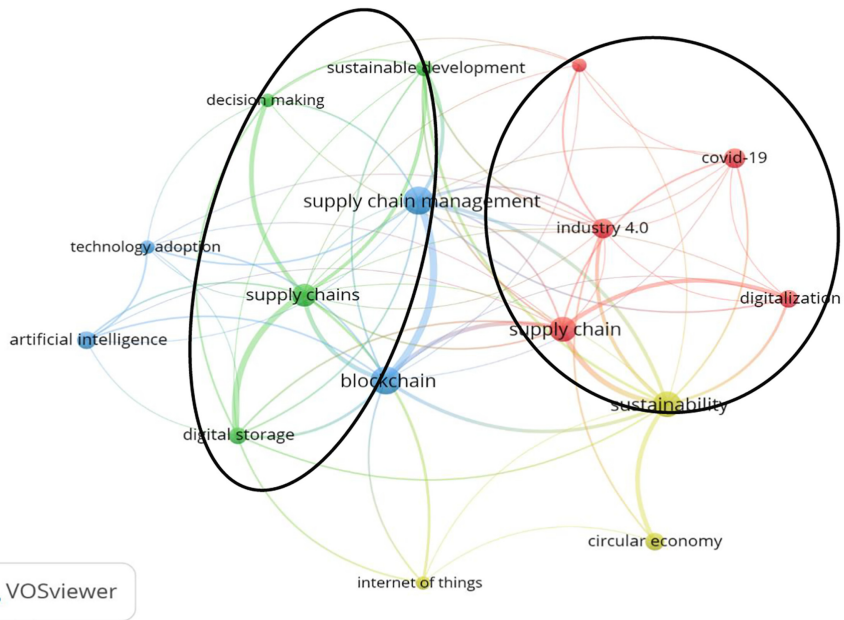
sustainable development
decision making
covid-19
supply chain management
industry 4.0
technology adoption
supply chains
digitalization
artificial intelligence
supply chain
blockchain
sustainability
digital storage
circular economy
internet of things
VOSviewer